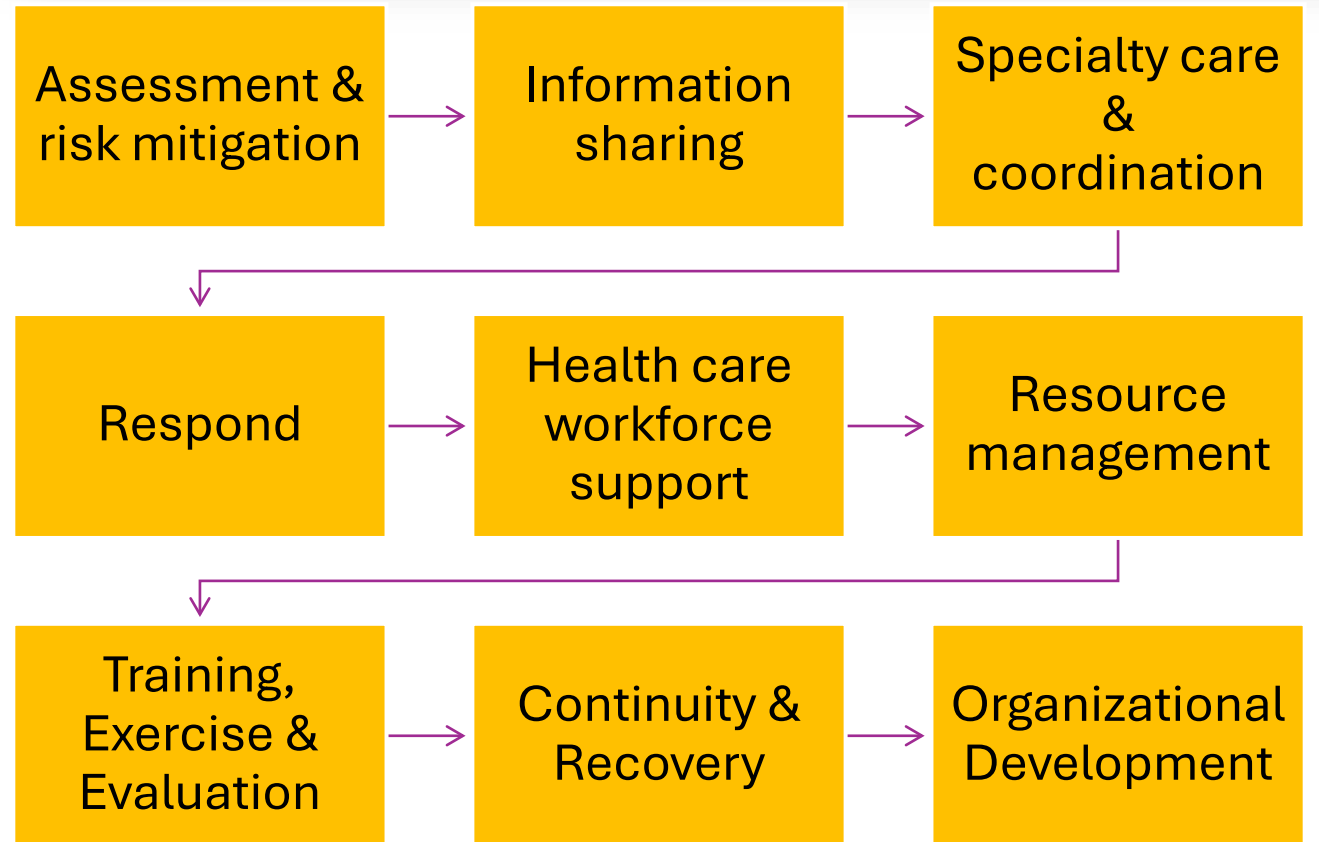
Assessment & risk mitigation

Information sharing

Specialty care & coordination

Respond

Health care workforce support

Resource management

Training, Exercise & Evaluation

Continuity & Recovery

Organizational Development